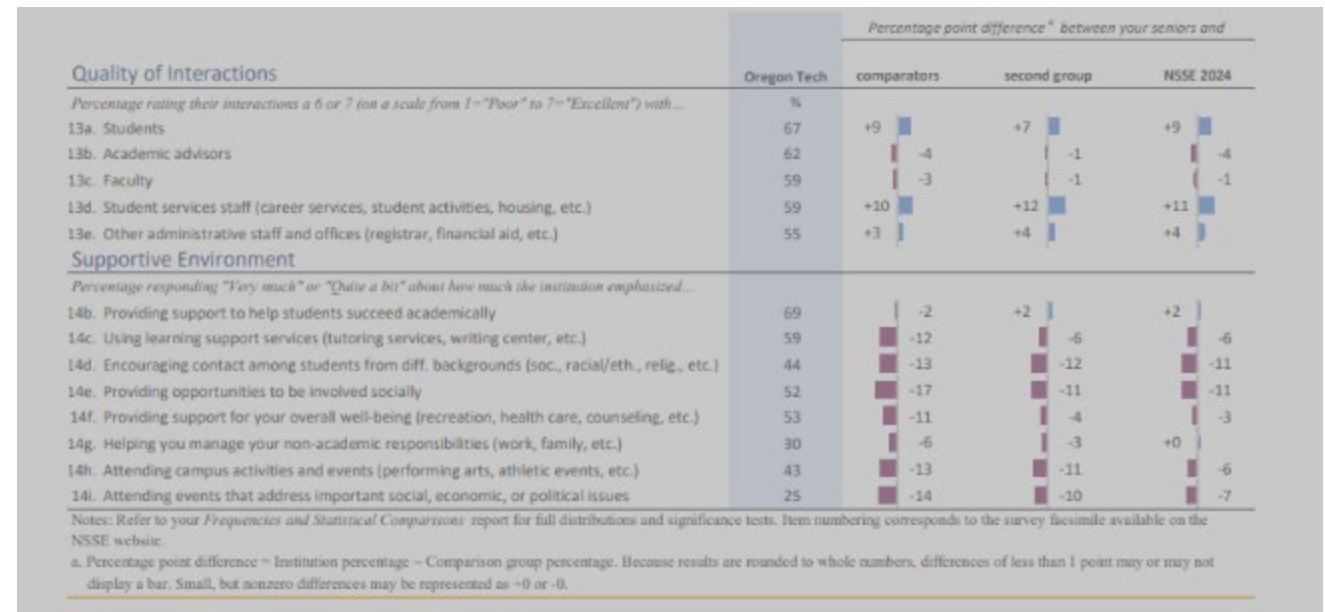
Percentage point difference$^a$ between your seniors and

| Quality of Interactions | Oregon Tech | comparators | second group | NSSE 2024 |
|---|---|---|---|---|
| *Percentage rating their interactions a 6 or 7 (on a scale from 1="Poor" to 7="Excellent") with...* | % | | | |
| 13a. Students | 67 | +9 | +7 | +9 |
| 13b. Academic advisors | 62 | -4 | -1 | -4 |
| 13c. Faculty | 59 | -3 | -1 | -1 |
| 13d. Student services staff (career services, student activities, housing, etc.) | 59 | +10 | +12 | +11 |
| 13e. Other administrative staff and offices (registrar, financial aid, etc.) | 55 | +3 | +4 | +4 |
| **Supportive Environment** | | | | |
| *Percentage responding "Very much" or "Quite a bit" about how much the institution emphasized...* | | | | |
| 14b. Providing support to help students succeed academically | 69 | -2 | +2 | +2 |
| 14c. Using learning support services (tutoring services, writing center, etc.) | 59 | -12 | -6 | -6 |
| 14d. Encouraging contact among students from diff. backgrounds (soc., racial/eth., relig., etc.) | 44 | -13 | -12 | -11 |
| 14e. Providing opportunities to be involved socially | 52 | -17 | -11 | -11 |
| 14f. Providing support for your overall well-being (recreation, health care, counseling, etc.) | 53 | -11 | -4 | -3 |
| 14g. Helping you manage your non-academic responsibilities (work, family, etc.) | 30 | -6 | -3 | +0 |
| 14h. Attending campus activities and events (performing arts, athletic events, etc.) | 43 | -13 | -11 | -6 |
| 14i. Attending events that address important social, economic, or political issues | 25 | -14 | -10 | -7 |

Notes: Refer to your *Frequencies and Statistical Comparisons* report for full distributions and significance tests. Item numbering corresponds to the survey facsimile available on the NSSE website.

a. Percentage point difference = Institution percentage – Comparison group percentage. Because results are rounded to whole numbers, differences of less than 1 point may or may not display a bar. Small, but nonzero differences may be represented as +0 or -0.